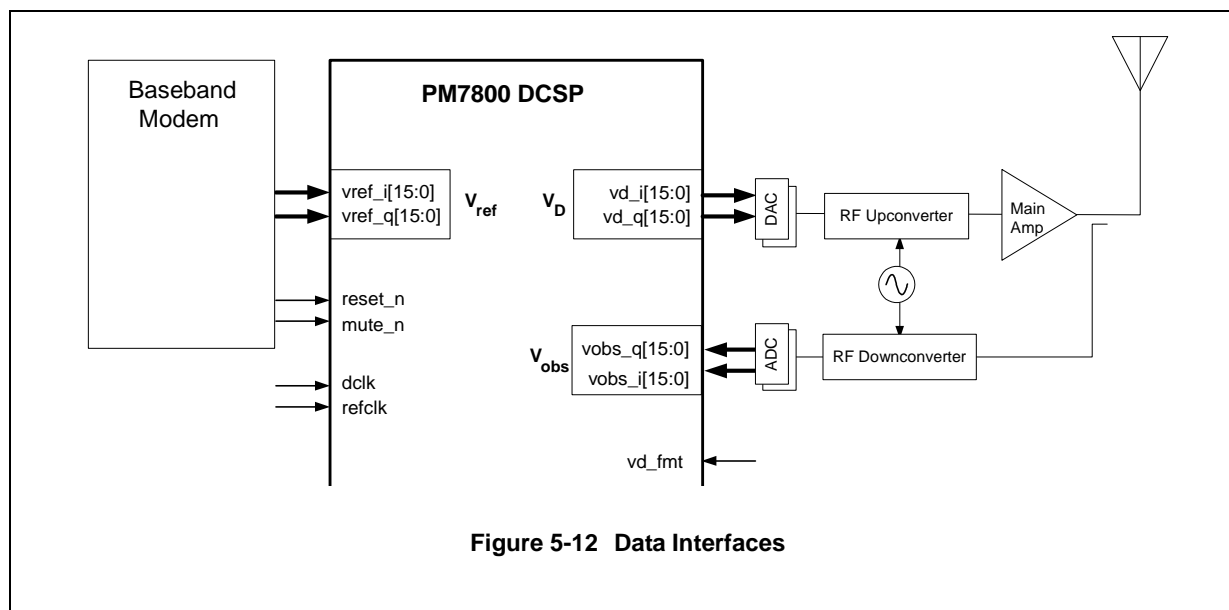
Baseband Modem

PM7800 DCSP

vref_i[15:0]
vref_q[15:0]

$V_{ref}$

$V_D$

vd_i[15:0]
vd_q[15:0]

DAC

RF Upconverter

Main Amp

reset_n
mute_n

$V_{obs}$

vobs_q[15:0]
vobs_i[15:0]

ADC

RF Downconverter

dclk
refclk

vd_fmt

Figure 5-12 Data Interfaces